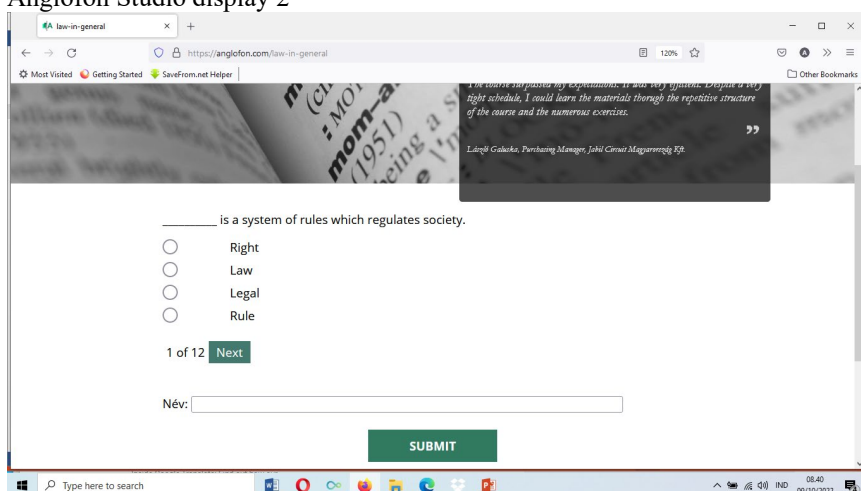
Anglofon Studio display 2

law-in-general

https://anglofon.com/law-in-general

120%

Most Visited Getting Started SaveFrom.net Helper

Other Bookmarks

The course surpassed my expectations. It was very efficient. Despite a very tight schedule, I could learn the materials thorugh the repetitive structure of the course and the numerous exercises.

László Galuska, Purchasing Manager, Jabil Circuit Magyarország Kft.

_________ is a system of rules which regulates society.

Right

Law

Legal

Rule

1 of 12 Next

Név:

SUBMIT

Type here to search

IND 08.40 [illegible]